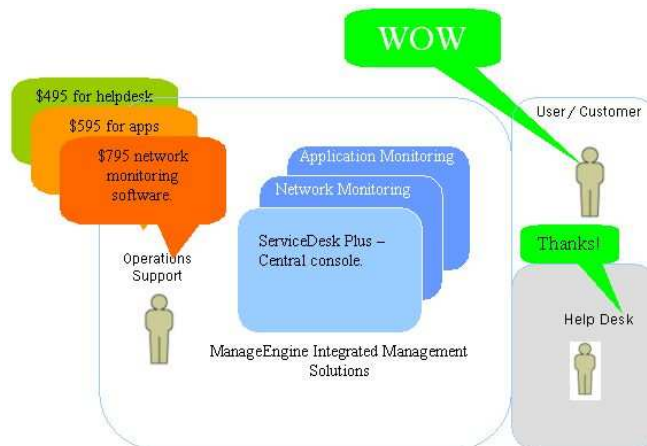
WOW

$495 for helpdesk

$595 for apps

$795 network monitoring software.

User / Customer

Application Monitoring

Network Monitoring

ServiceDesk Plus – Central console.

Thanks!

Operations Support

Help Desk

ManageEngine Integrated Management Solutions